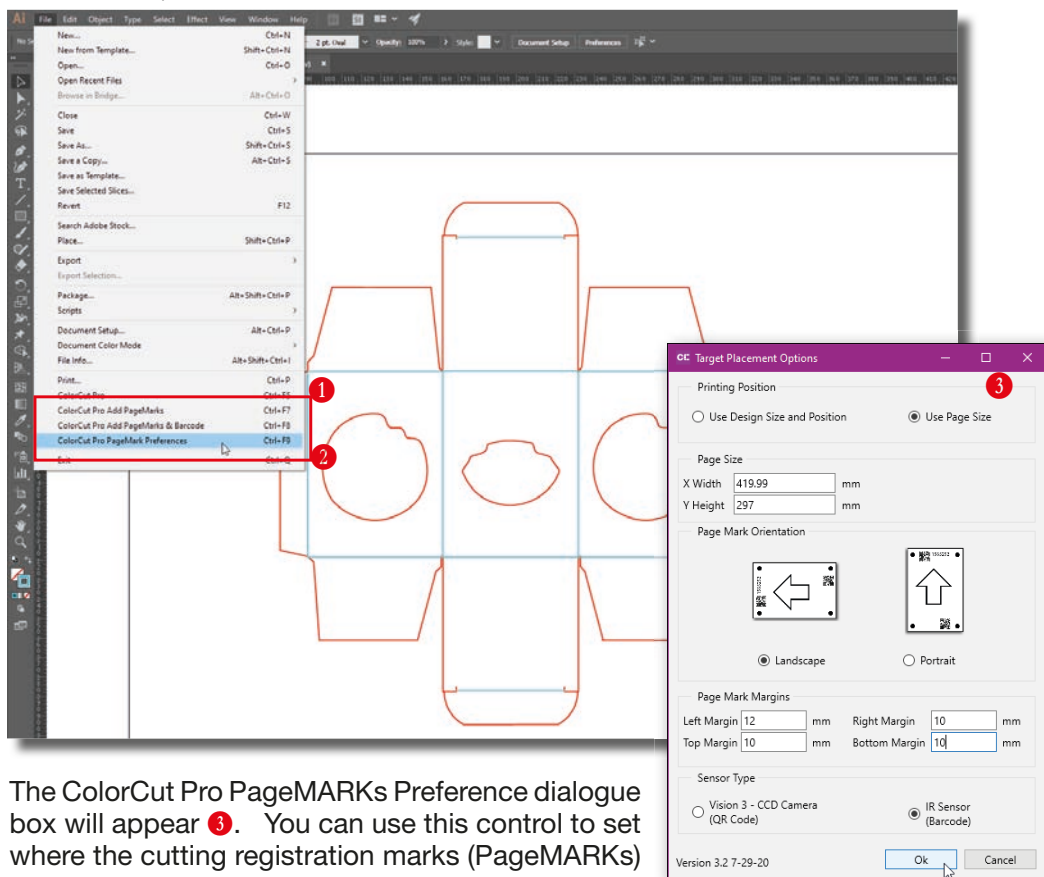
Ai File Edit Object Type Select Effect View Window Help

New... Ctrl+N
New from Template... Shift+Ctrl+N
Open... Ctrl+O
Open Recent Files
Browse in Bridge... Alt+Ctrl+O
Close Ctrl+W
Save Ctrl+S
Save As... Shift+Ctrl+S
Save a Copy... Alt+Ctrl+S
Save as Template...
Save Selected Slices...
Revert F12
Search Adobe Stock...
Place... Shift+Ctrl+P
Export
Export Selection...
Package... Alt+Shift+Ctrl+P
Scripts
Document Setup... Alt+Ctrl+P
Document Color Mode
File Info... Alt+Shift+Ctrl+I
Print... Ctrl+P
ColorCut Pro Ctrl+F5
ColorCut Pro Add PageMarks Ctrl+F7
ColorCut Pro Add PageMarks & Barcode Ctrl+F8
ColorCut Pro PageMark Preferences Ctrl+F9
Exit Ctrl+Q

2 pt. Oval Opacity: 100% Style: Document Setup Preferences

1
2

Target Placement Options
3
Printing Position
Use Design Size and Position
Use Page Size
Page Size
X Width 419.99 mm
Y Height 297 mm
Page Mark Orientation
Landscape
Portrait
Page Mark Margins
Left Margin 12 mm
Right Margin 10 mm
Top Margin 10 mm
Bottom Margin 10 mm
Sensor Type
Vision 3 - CCD Camera (QR Code)
IR Sensor (Barcode)
Version 3.2 7-29-20
Ok
Cancel

The ColorCut Pro PageMARKs Preference dialogue box will appear 3. You can use this control to set where the cutting registration marks (PageMARKs)